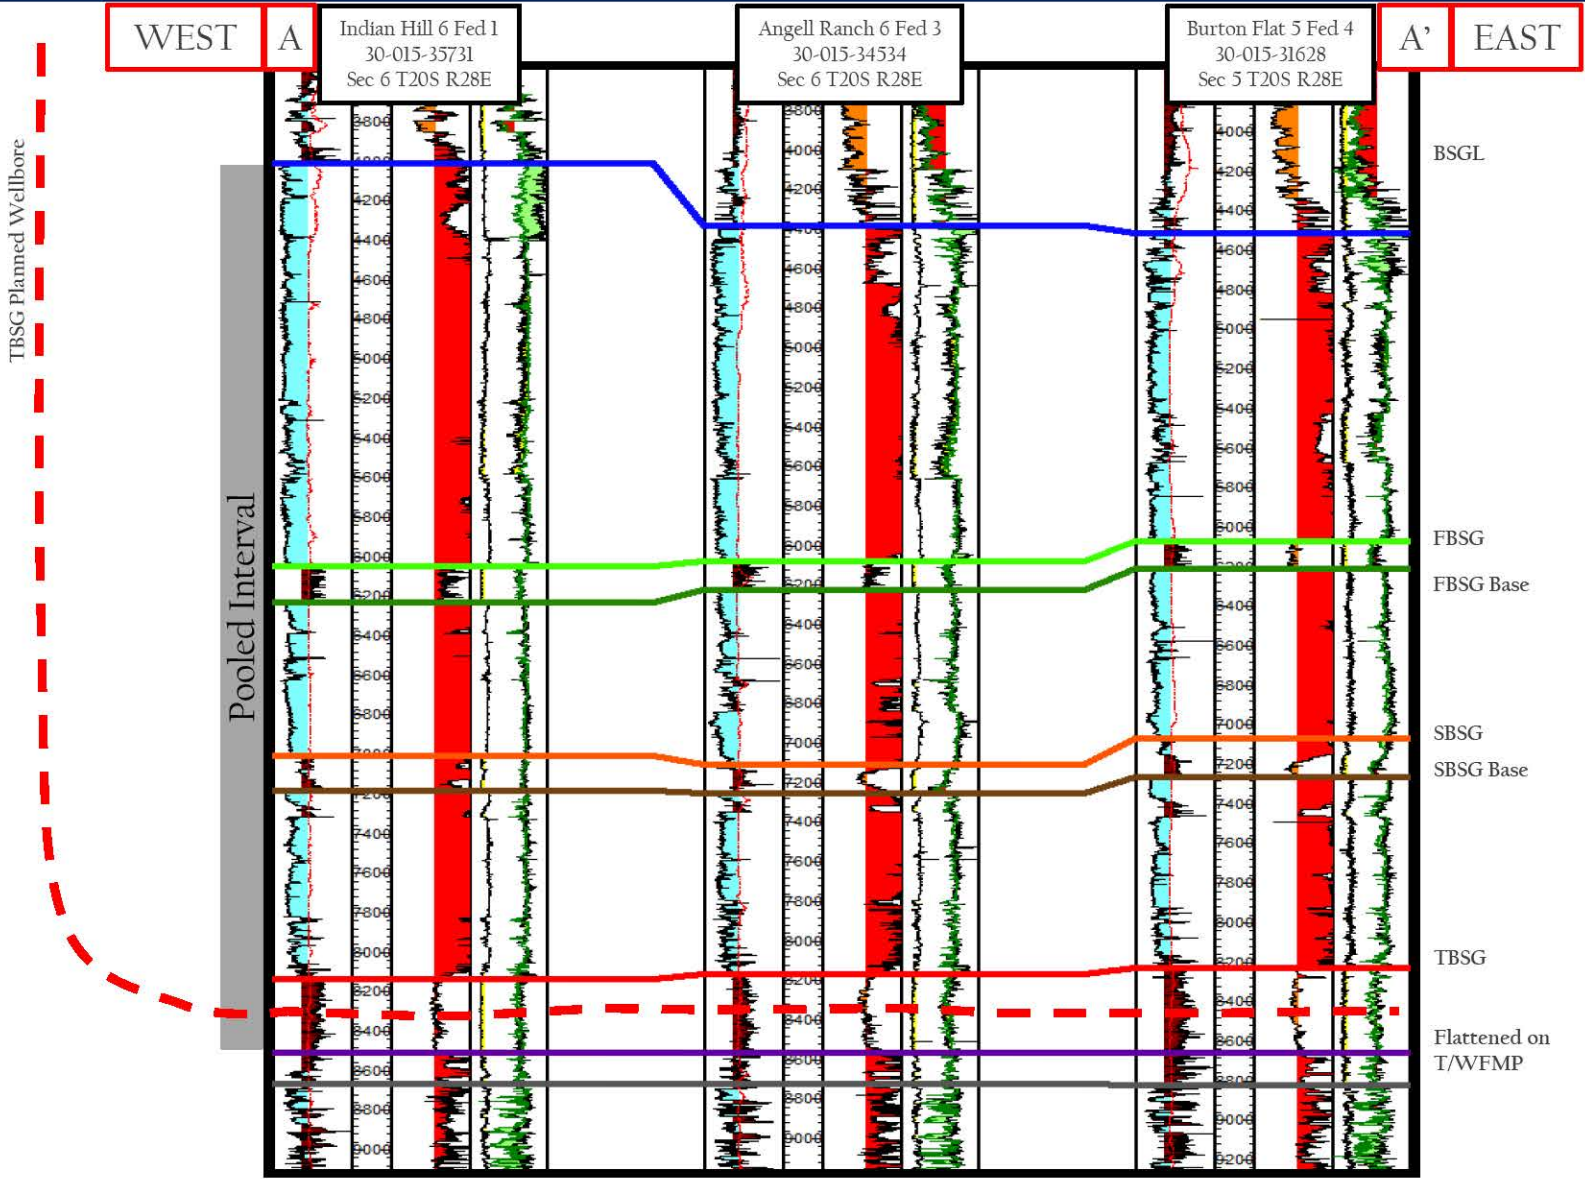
WEST A

Indian Hill 6 Fed 1
30-015-35731
Sec 6 T20S R28E

Angell Ranch 6 Fed 3
30-015-34534
Sec 6 T20S R28E

Burton Flat 5 Fed 4
30-015-31628
Sec 5 T20S R28E

A' EAST

TBSG Planned Wellbore

Pooled Interval

3800
4200
4400
4600
4800
5000
5200
5400
5600
5800
6000
6200
6400
6600
6800
7400
7600
7800
8000
8200
8400
8600
8800
9000

4000
4200
4600
4800
5000
5200
5400
5600
5800
6000
6200
6400
6600
6800
7000
7200
7400
7600
7800
8000
8200
8400
8600
8800
9000

4000
4200
4400
4600
4800
5000
5200
5400
5600
5800
6000
6400
6600
6800
7000
7200
7400
7600
7800
8000
8200
8400
8600
9000
9200

BSGL
FBSG
FBSG Base
SBSG
SBSG Base
TBSG
Flattened on T/WFMP